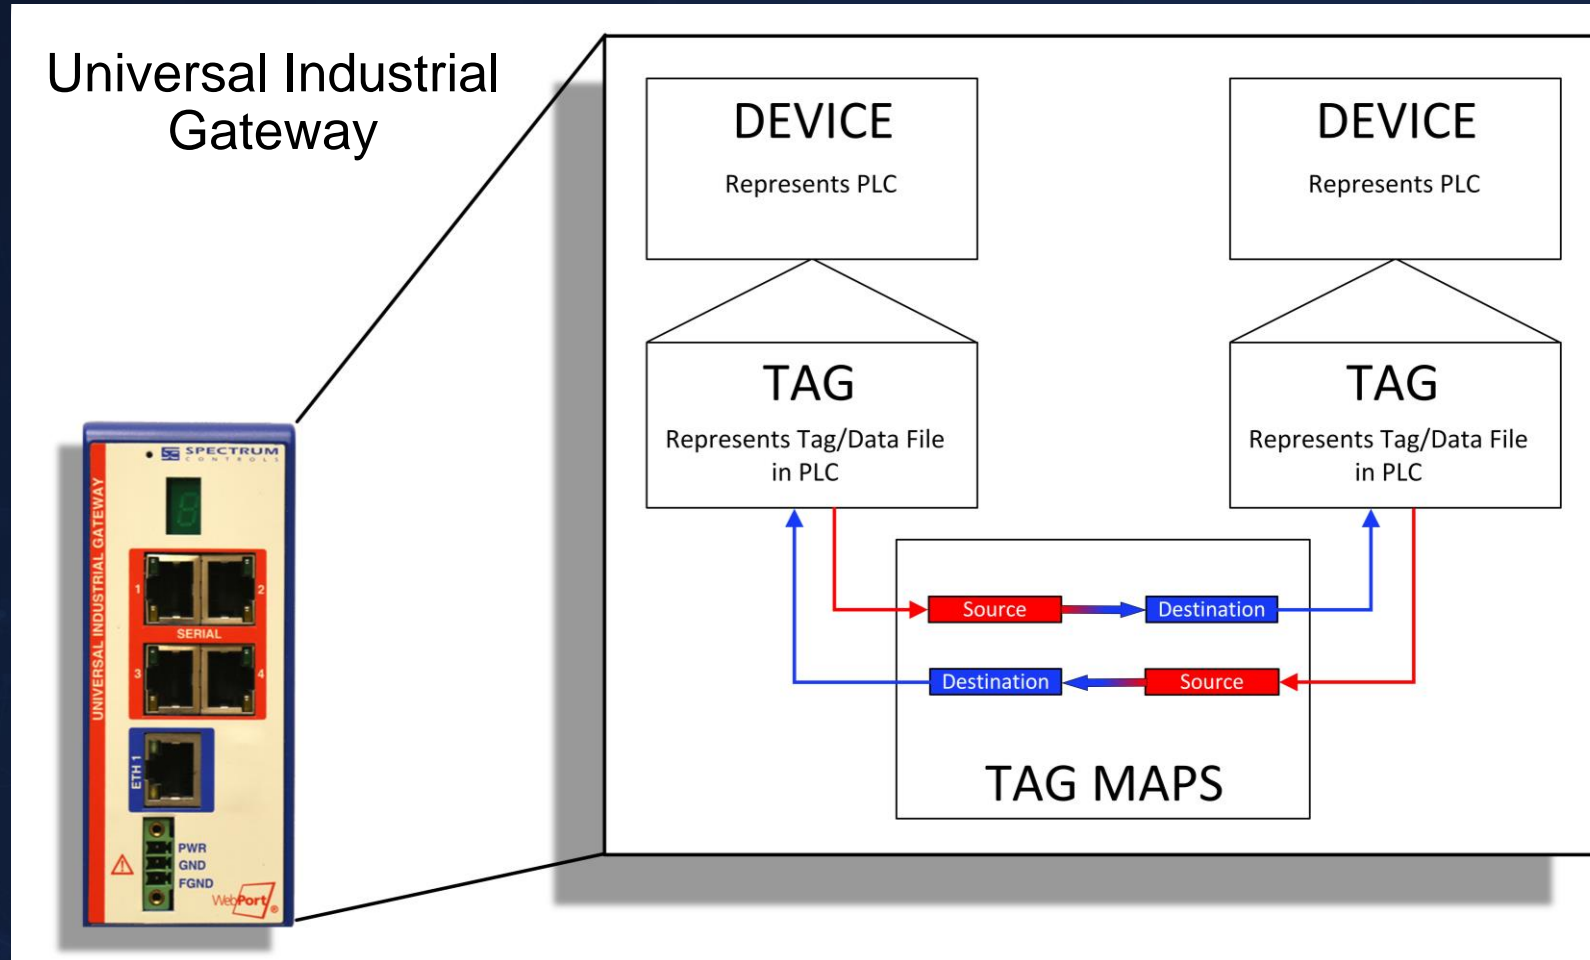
Universal Industrial Gateway

SPECTRUM CONTROLS

UNIVERSAL INDUSTRIAL GATEWAY

1 2 SERIAL 3 4

ETH 1

PWR
GND
FGND

WebPort

DEVICE
Represents PLC

TAG
Represents Tag/Data File in PLC

DEVICE
Represents PLC

TAG
Represents Tag/Data File in PLC

Source
Destination
Destination
Source

TAG MAPS